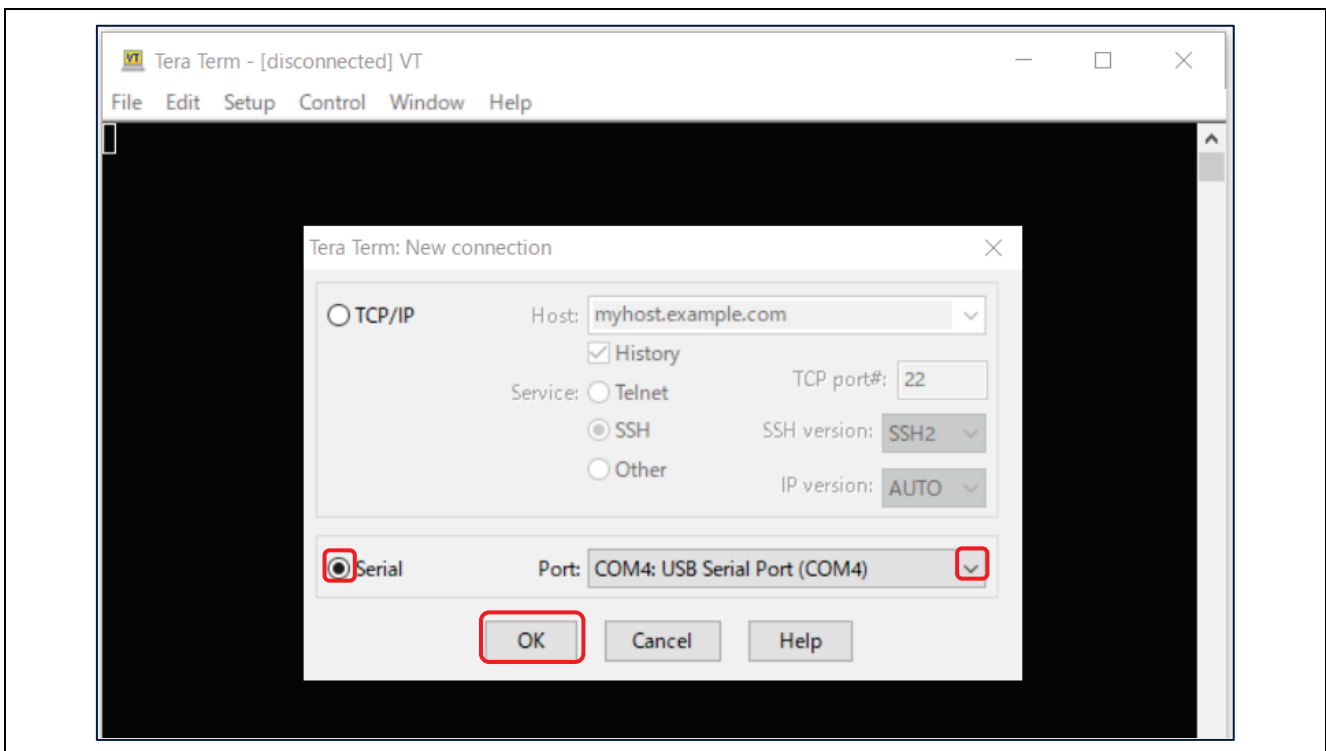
VT Tera Term - [disconnected] VT

File Edit Setup Control Window Help

Tera Term: New connection

TCP/IP

Host: myhost.example.com

History

Service: Telnet

SSH

Other

TCP port#: 22

SSH version: SSH2

IP version: AUTO

Serial

Port: COM4: USB Serial Port (COM4)

OK

Cancel

Help